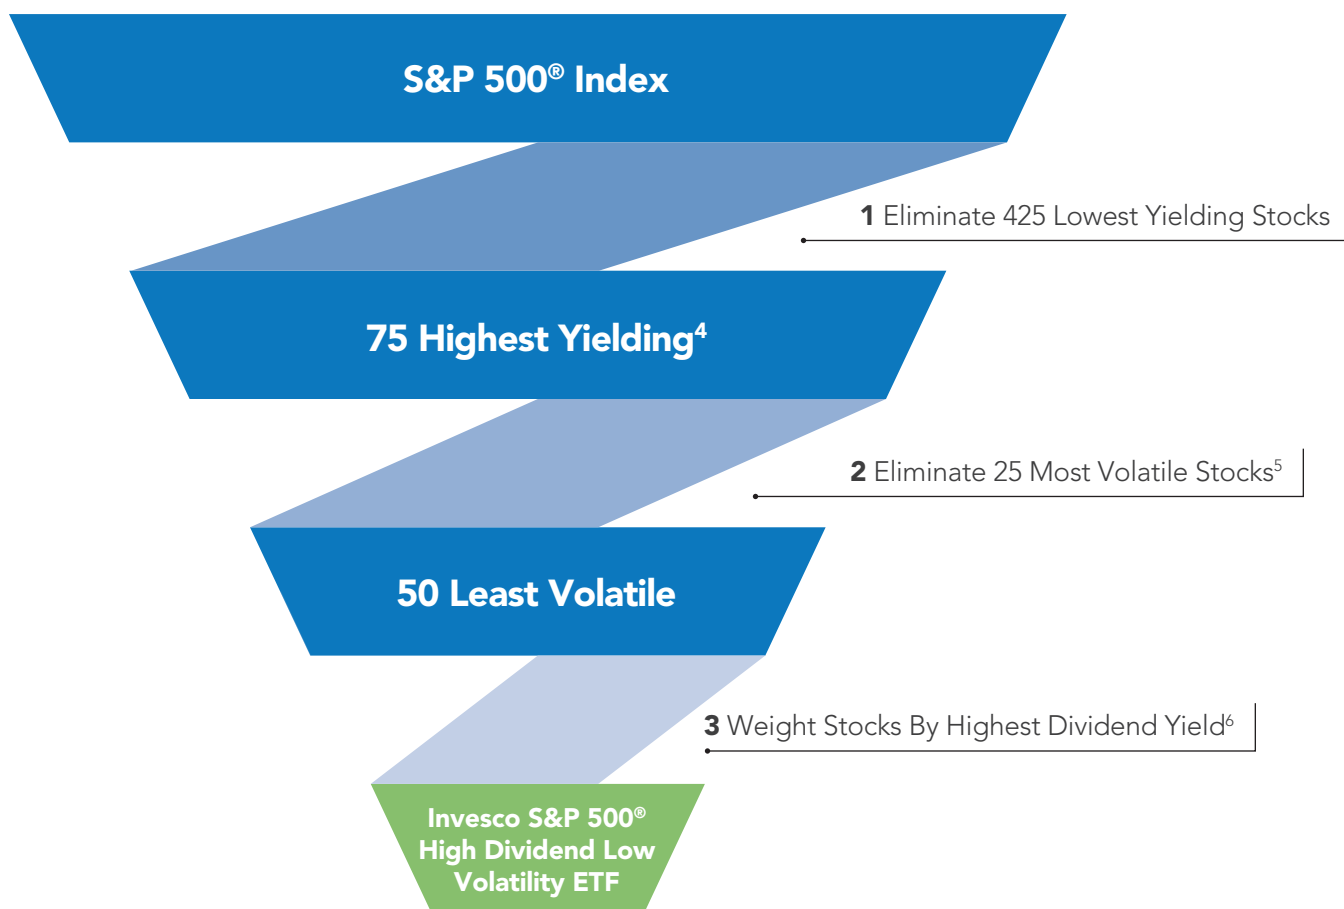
S&P 500® Index

1 Eliminate 425 Lowest Yielding Stocks

75 Highest Yielding$^{4}$

2 Eliminate 25 Most Volatile Stocks$^{5}$

50 Least Volatile

3 Weight Stocks By Highest Dividend Yield$^{6}$

Invesco S&P 500® High Dividend Low Volatility ETF